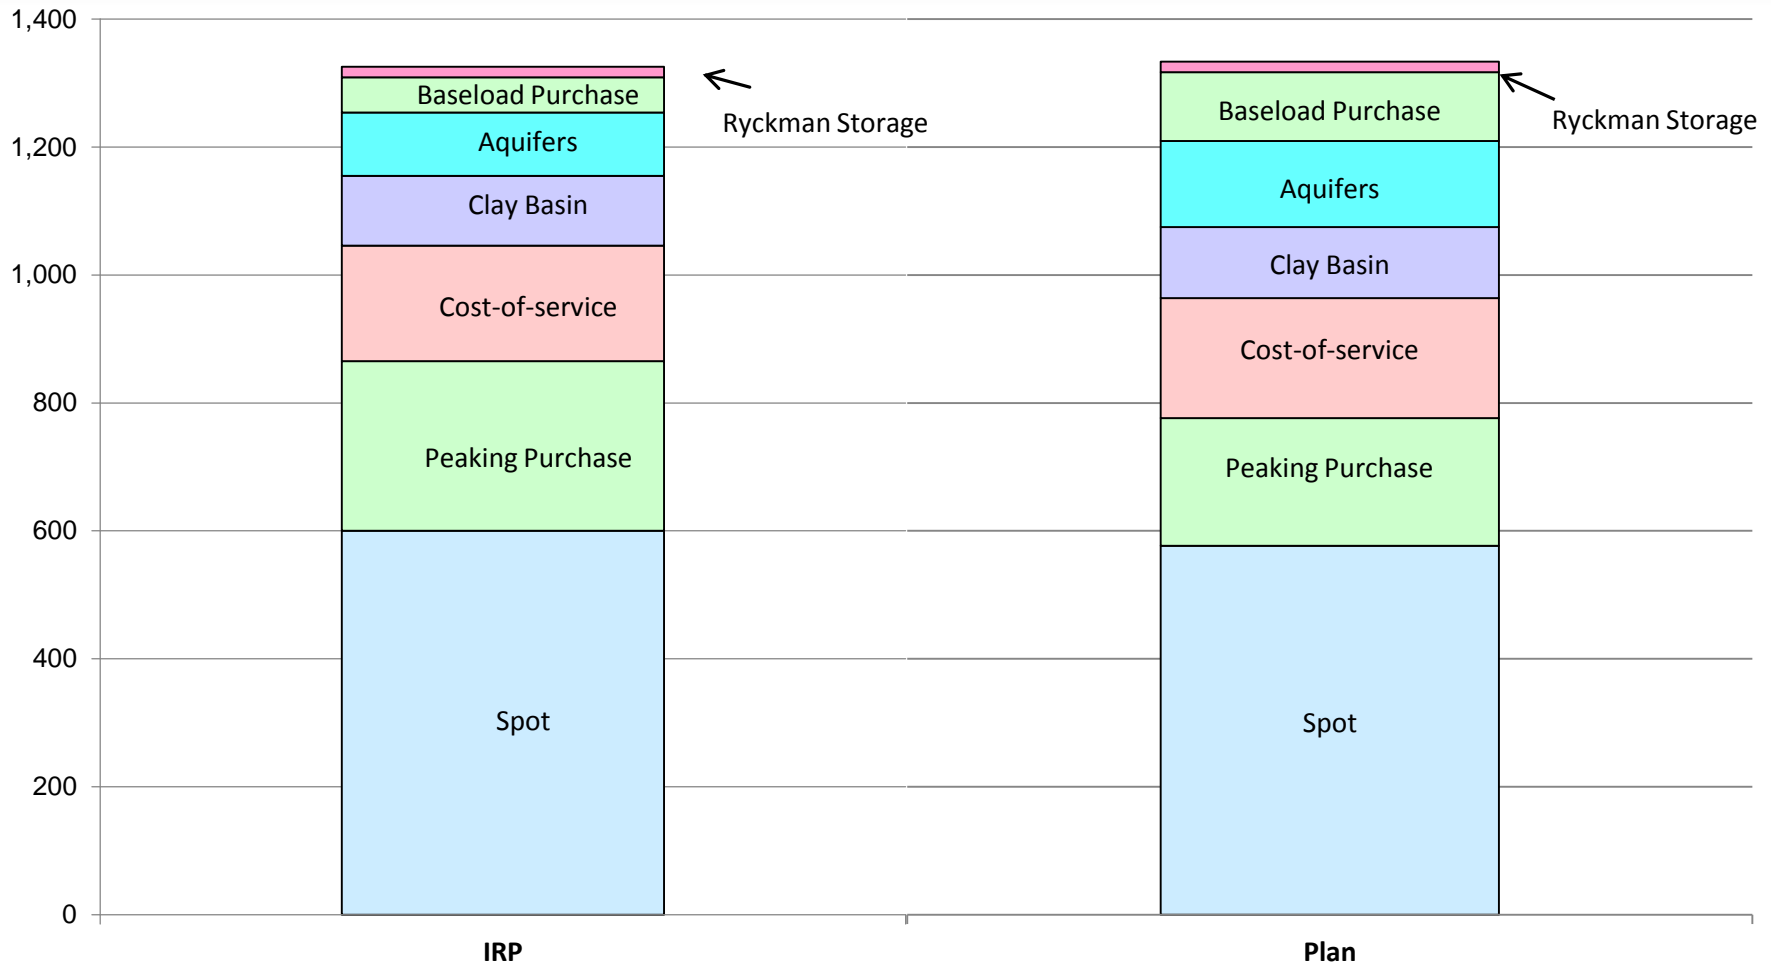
1,400
1,200
1,000
800
600
400
200
0

Baseload Purchase
Aquifers
Clay Basin
Cost-of-service
Peaking Purchase
Spot
Ryckman Storage

Baseload Purchase
Aquifers
Clay Basin
Cost-of-service
Peaking Purchase
Spot
Ryckman Storage

IRP
Plan